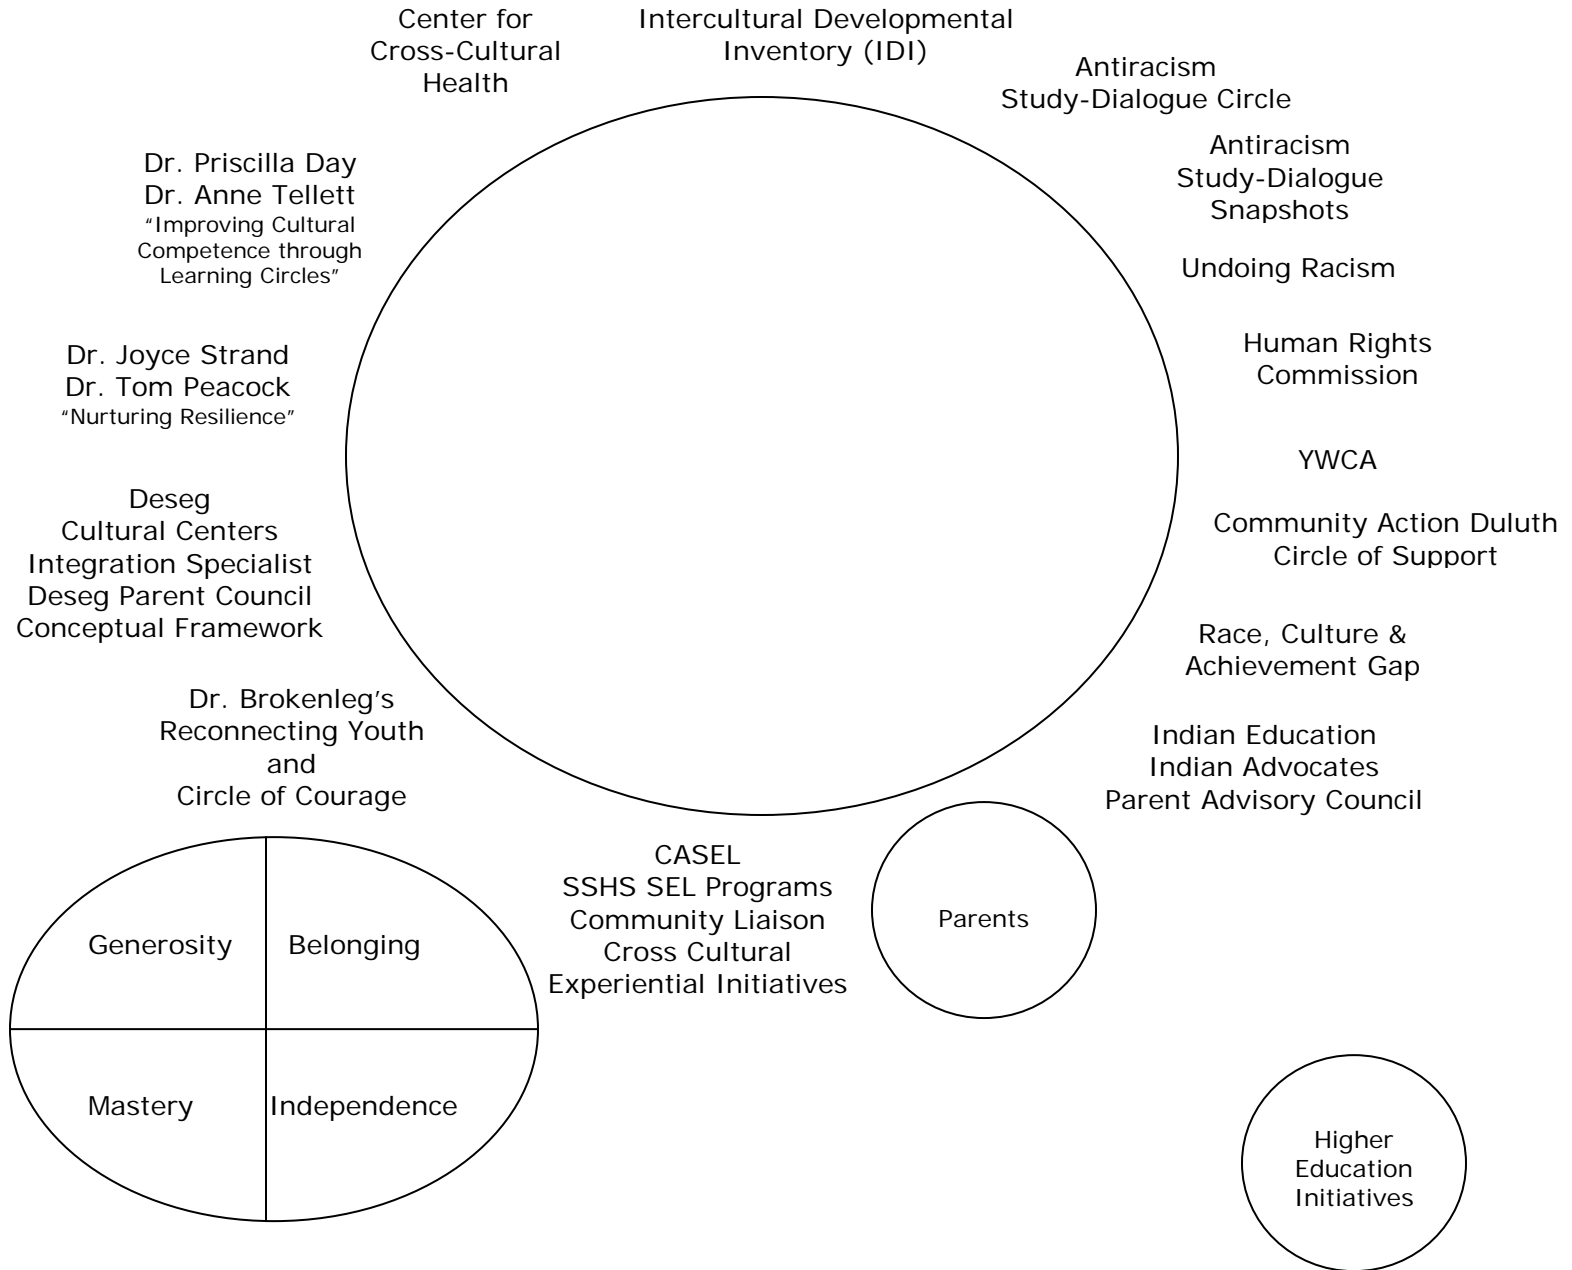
Center for Cross-Cultural Health

Intercultural Developmental Inventory (IDI)

Antiracism Study-Dialogue Circle

Antiracism Study-Dialogue Snapshots

Undoing Racism

Human Rights Commission

YWCA

Community Action Duluth Circle of Support

Race, Culture & Achievement Gap

Indian Education
Indian Advocates
Parent Advisory Council

Dr. Priscilla Day
Dr. Anne Tellett
"Improving Cultural Competence through Learning Circles"

Dr. Joyce Strand
Dr. Tom Peacock
"Nurturing Resilience"

Deseg
Cultural Centers
Integration Specialist
Deseg Parent Council
Conceptual Framework

Dr. Brokenleg's Reconnecting Youth and Circle of Courage

| Generosity | Belonging |
|---|---|
| Mastery | Independence |

CASEL
SSHS SEL Programs
Community Liaison
Cross Cultural Experiential Initiatives

Parents

Higher Education Initiatives